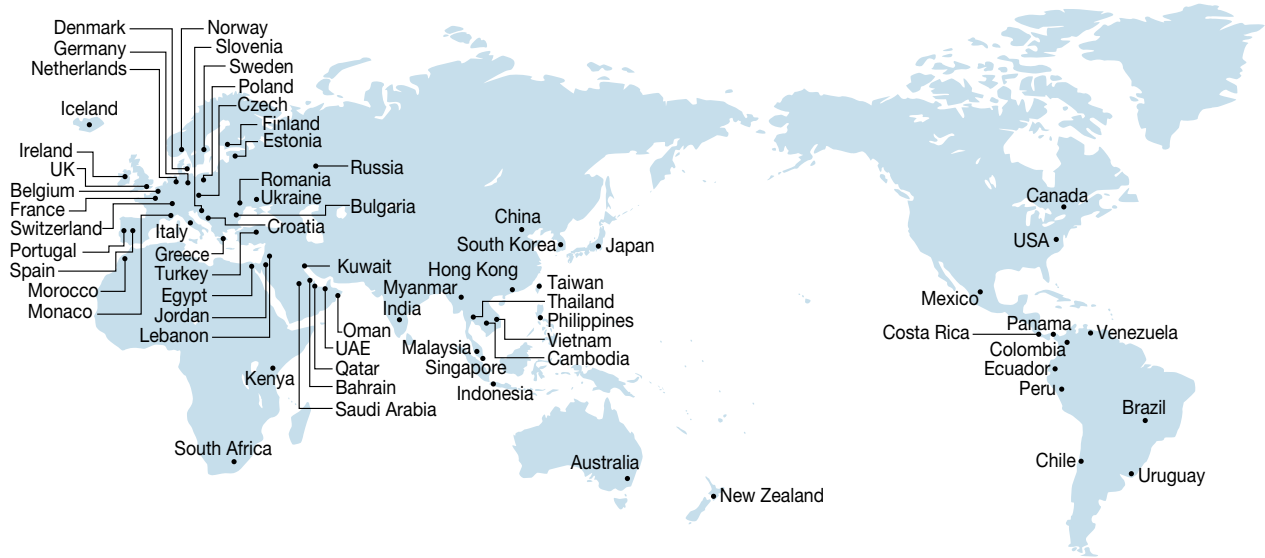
Denmark
Norway
Germany
Slovenia
Netherlands
Sweden
Poland
Czech
Iceland
Finland
Estonia
Ireland
UK
Russia
Belgium
Romania
Ukraine
France
Bulgaria
Switzerland
Croatia
Italy
Portugal
Greece
Spain
Turkey
Morocco
Egypt
Monaco
Jordan
Lebanon
Kuwait
Oman
UAE
Qatar
Bahrain
Saudi Arabia
Kenya
South Africa
China
South Korea
Japan
Hong Kong
Taiwan
Myanmar
Thailand
India
Philippines
Vietnam
Cambodia
Malaysia
Singapore
Indonesia
Australia
New Zealand
Canada
USA
Mexico
Costa Rica
Panama
Venezuela
Colombia
Ecuador
Peru
Brazil
Chile
Uruguay